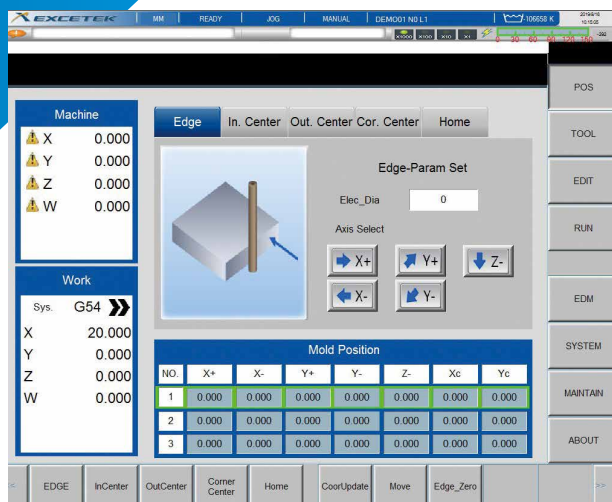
EXCETEK | MM | READY | JOG | MANUAL | DEMO01 N0 L1 | 106658 K | 2019/8/16 10:15:05

x1000 x100 x10 x1 0 30 60 90 120 150

POS
TOOL
EDIT
RUN
EDM
SYSTEM
MAINTAIN
ABOUT

Machine
X 0.000
Y 0.000
Z 0.000
W 0.000

Work
Sys. G54
X 20.000
Y 0.000
Z 0.000
W 0.000

Edge | In. Center | Out. Center | Cor. Center | Home

Edge-Param Set
Elec_Dia 0
Axis Select
X+ Y+ Z-
X- Y-

Mold Position

| NO. | X+ | X- | Y+ | Y- | Z- | Xc | Yc |
|---|---|---|---|---|---|---|---|
| 1 | 0.000 | 0.000 | 0.000 | 0.000 | 0.000 | 0.000 | 0.000 |
| 2 | 0.000 | 0.000 | 0.000 | 0.000 | 0.000 | 0.000 | 0.000 |
| 3 | 0.000 | 0.000 | 0.000 | 0.000 | 0.000 | 0.000 | 0.000 |

<< EDGE | InCenter | OutCenter | Corner Center | Home | CoorUpdate | Move | Edge_Zero >>